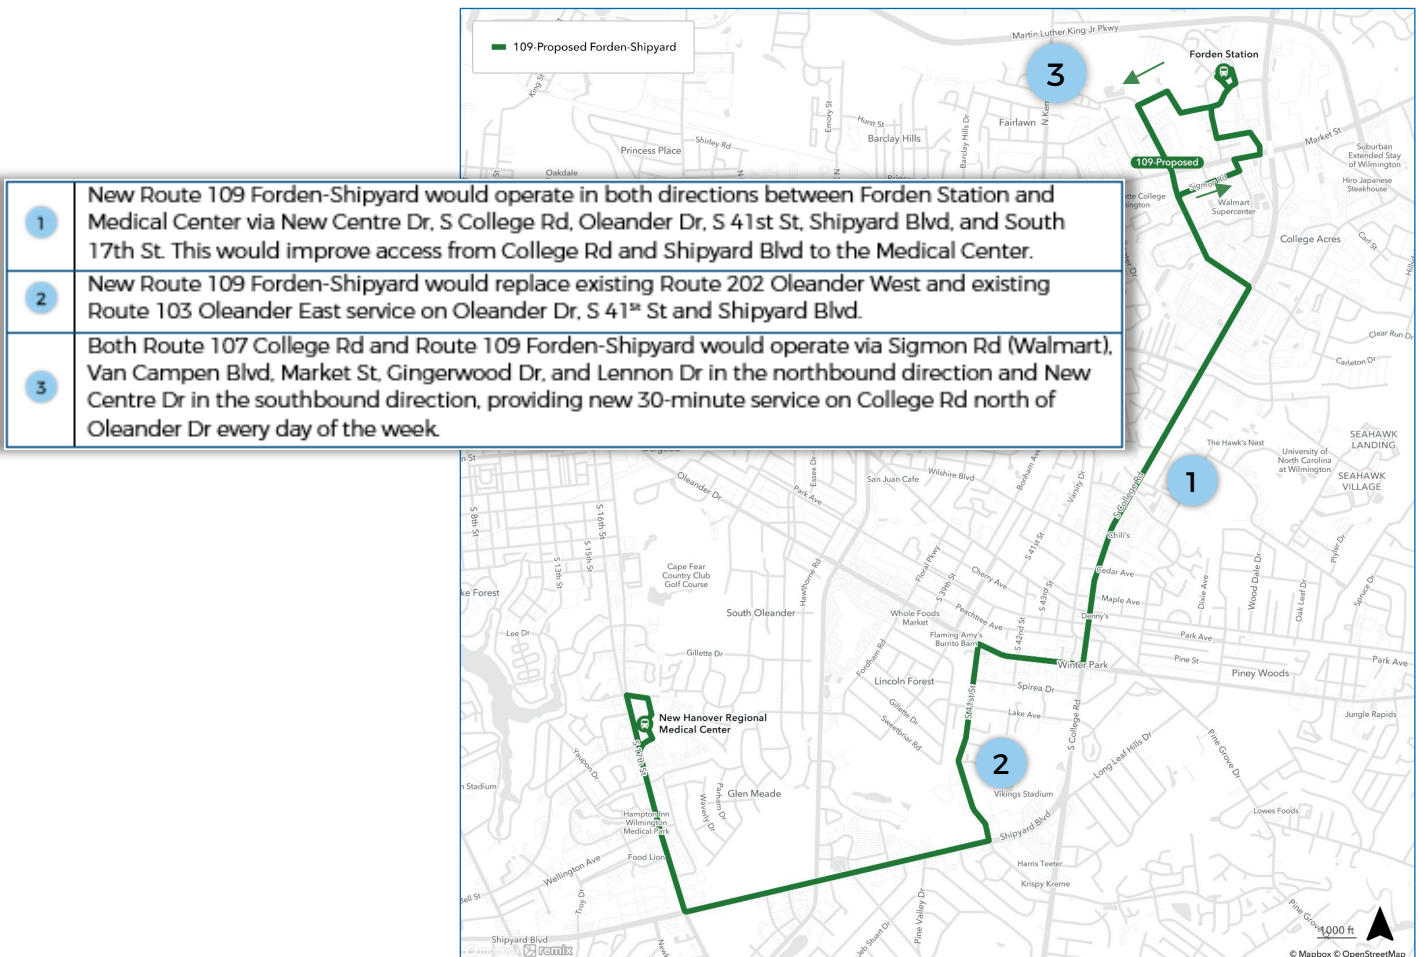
109-Proposed Forden-Shipyard

| | |
|---|---|
| 1 | New Route 109 Forden-Shipyard would operate in both directions between Forden Station and Medical Center via New Centre Dr, S College Rd, Oleander Dr, S 41st St, Shipyard Blvd, and South 17th St. This would improve access from College Rd and Shipyard Blvd to the Medical Center. |
| 2 | New Route 109 Forden-Shipyard would replace existing Route 202 Oleander West and existing Route 103 Oleander East service on Oleander Dr, S 41$^{st}$ St and Shipyard Blvd. |
| 3 | Both Route 107 College Rd and Route 109 Forden-Shipyard would operate via Sigmon Rd (Walmart), Van Campen Blvd, Market St, Gingerwood Dr, and Lennon Dr in the northbound direction and New Centre Dr in the southbound direction, providing new 30-minute service on College Rd north of Oleander Dr every day of the week. |

3
Forden Station
Martin Luther King Jr Pkwy
King St
Emory St
Hurst St
Barclay Hills
Barclay Hills Dr
Fairlawn
N Kerr
Shirley Rd
Princess Place
Oakdale
Market St
109-Proposed
Sigmon Rd
Walmart Supercenter
Suburban Extended Stay of Wilmington
Hiro Japanese Steakhouse
College Acres
Carl St
Clear Run Dr
Carleton Dr
SEAHAWK LANDING
The Hawk's Nest
University of North Carolina at Wilmington
SEAHAWK VILLAGE
1
S College Rd
Chili's
Cedar Ave
Maple Ave
Denny's
Park Ave
Pine St
Piney Woods
Park Ave
Wilshire Blvd
San Juan Cafe
Oleander Dr
Park Ave
Essex Dr
Borsham Ave
Vance Dr
S 41st St
S 43rd St
Cherry Ave
Peachtree Ave
S 39th St
Floral Pkwy
Whole Foods Market
Flaming Amy's Burrito Barn
S 42nd St
Winter Park
Dixie Ave
Wood Dale Dr
Oak Leaf Dr
Spruce Dr
Pyler Dr
S 8th St
S 16th St
S 13th St
S 15th St
Cape Fear Country Club Golf Course
Hawthorne Rd
South Oleander
Lee Dr
Gillette Dr
Fordham Rd
Lincoln Forest
Gillette Dr
Sweetbriar Rd
Spirea Dr
Lake Ave
S College Rd
Long Leaf Hills Dr
Pine Grove Dr
Jungle Rapids
New Hanover Regional Medical Center
S 17th St
Yaupon Dr
Stadium
Glen Meade
Parham Dr
Waverly Dr
Hampton Inn Wilmington Medical Park
Food Lion
Wellington Ave
Troy Dr
Shipyard Blvd
2
Vikings Stadium
Shipyard Blvd
Harris Teeter
Krispy Kreme
Lowes Foods
Pine Valley Dr
Jeb Stuart Dr
Pine Grove Dr
1000 ft
remix
© Mapbox © OpenStreetMap